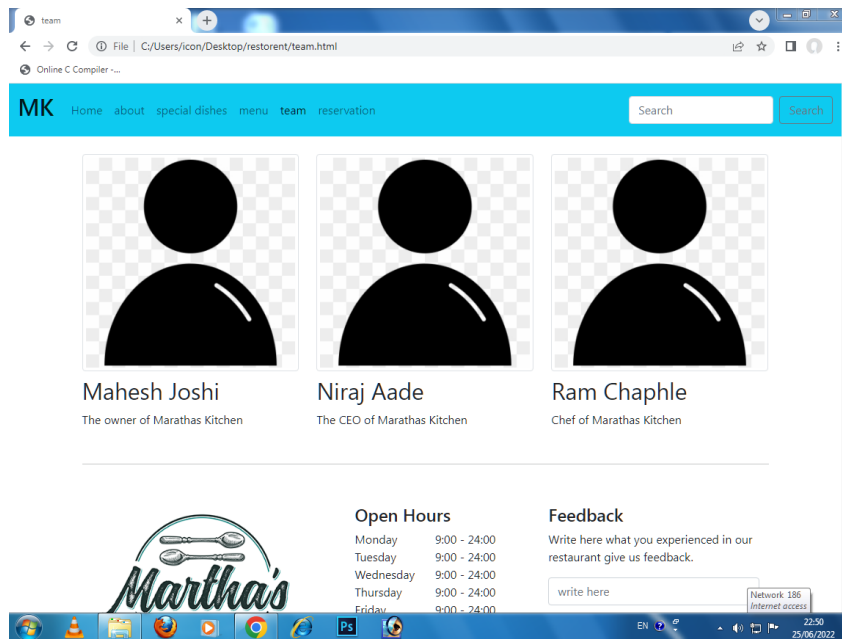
team
×
+
File | C:/Users/icon/Desktop/restorent/team.html
Online C Compiler -...

MK Home about special dishes menu team reservation
Search
Search

Mahesh Joshi
The owner of Marathas Kitchen

Niraj Aade
The CEO of Marathas Kitchen

Ram Chaphle
Chef of Marathas Kitchen

Martha's

Open Hours

| Monday | 9:00 - 24:00 |
|---|---|
| Tuesday | 9:00 - 24:00 |
| Wednesday | 9:00 - 24:00 |
| Thursday | 9:00 - 24:00 |
| Friday | 9:00 - 24:00 |

Feedback
Write here what you experienced in our restaurant give us feedback.
write here

Network 186
Internet access

EN
22:50
25/06/2022